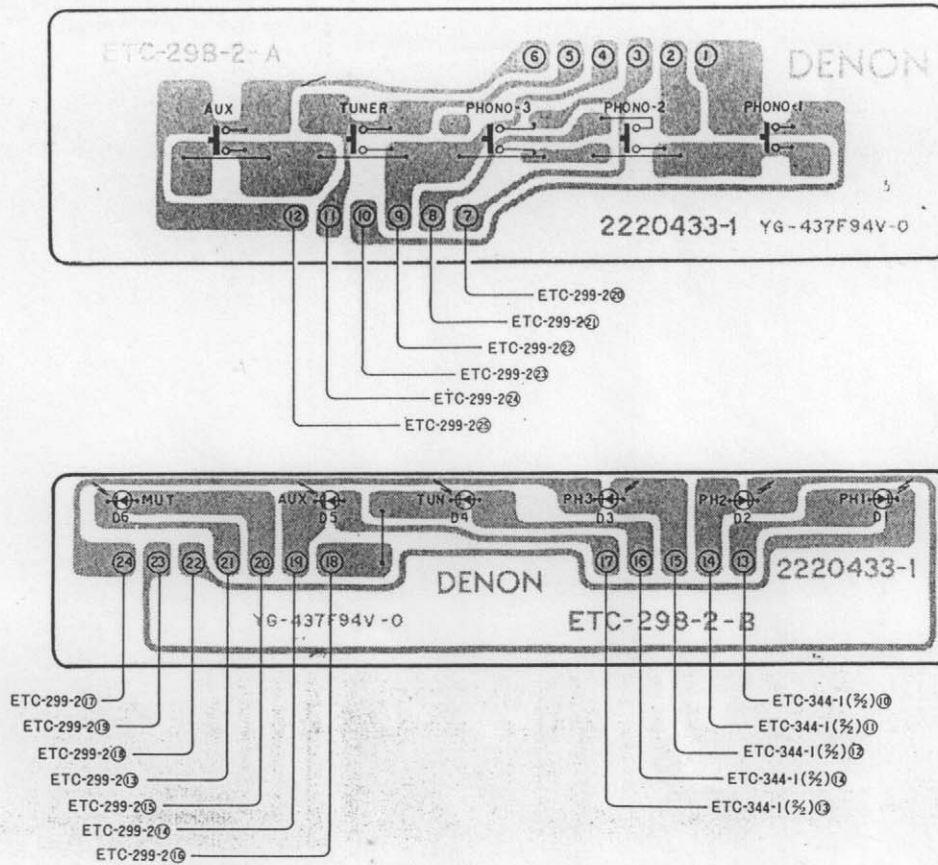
ETC-298-2-A

⑥ ⑤ ④ ③ ② ①

DENON

AUX TUNER PHONO-3 PHONO-2 PHONO-1

⑫ ⑪ ⑩ ⑨ ⑧ ⑦

2220433-1 YG-437F94V-0

ETC-299-2⑳
ETC-299-2㉑
ETC-299-2㉒
ETC-299-2㉓
ETC-299-2㉔
ETC-299-2㉕

MUT D6 AUX D5 TUN D4 PH3 D3 PH2 D2 PH1 D1

㉔ ㉓ ㉒ ㉑ ⑳ ⑲ ⑱ ⑰ ⑯ ⑮ ⑭ ⑬

DENON

2220433-1

YG-437F94V-0

ETC-298-2-B

ETC-299-2⑰
ETC-299-2⑲
ETC-299-2⑱
ETC-299-2⑬
ETC-299-2⑮
ETC-299-2⑭
ETC-299-2⑯

ETC-344-1(⅔)⑩
ETC-344-1(⅔)⑪
ETC-344-1(⅔)⑫
ETC-344-1(⅔)⑭
ETC-344-1(⅔)⑬